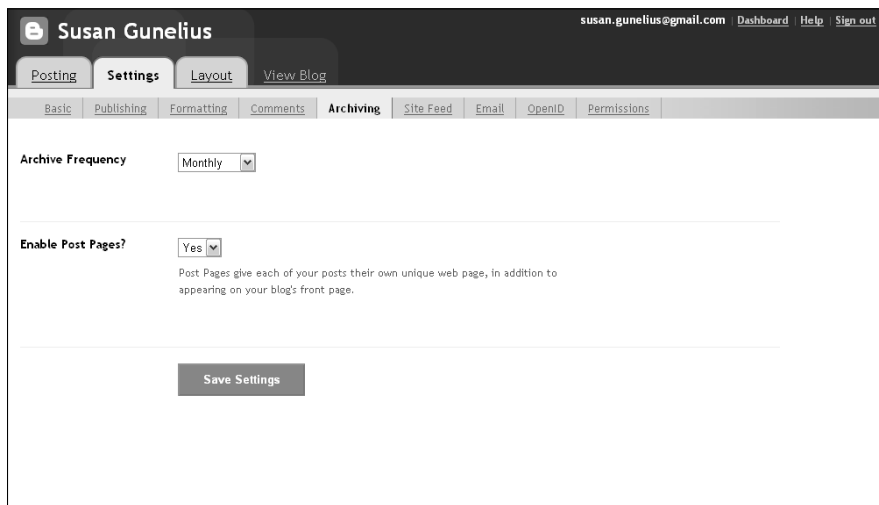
Susan Gunelius

susan.gunelius@gmail.com | Dashboard | Help | Sign out

Posting | Settings | Layout | View Blog

Basic | Publishing | Formatting | Comments | Archiving | Site Feed | Email | OpenID | Permissions

Archive Frequency

Monthly

Enable Post Pages?

Yes

Post Pages give each of your posts their own unique web page, in addition to appearing on your blog's front page.

Save Settings